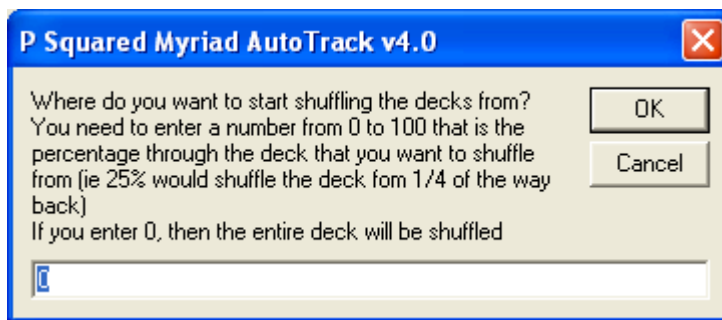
P Squared Myriad AutoTrack v4.0

Where do you want to start shuffling the decks from? You need to enter a number from 0 to 100 that is the percentage through the deck that you want to shuffle from (ie 25% would shuffle the deck fom 1/4 of the way back)
If you enter 0, then the entire deck will be shuffled

OK

Cancel

0